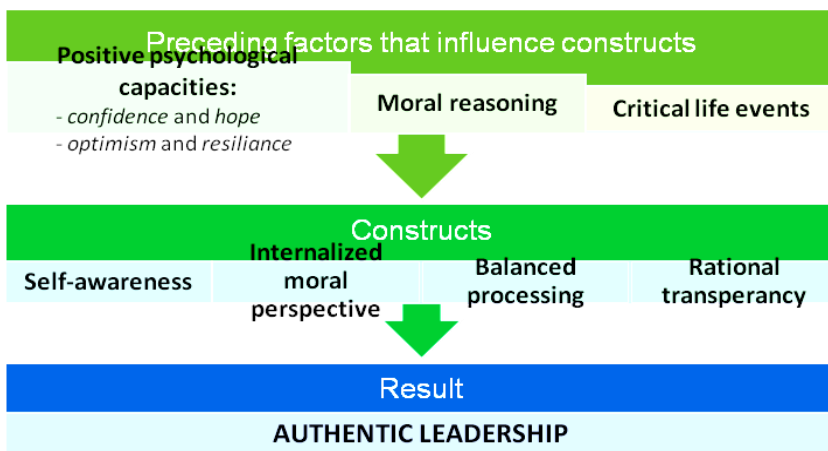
Preceding factors that influence constructs

Positive psychological capacities:
- confidence and hope
- optimism and resiliance

Moral reasoning

Critical life events

Constructs

Self-awareness

Internalized moral perspective

Balanced processing

Rational transperancy

Result

AUTHENTIC LEADERSHIP